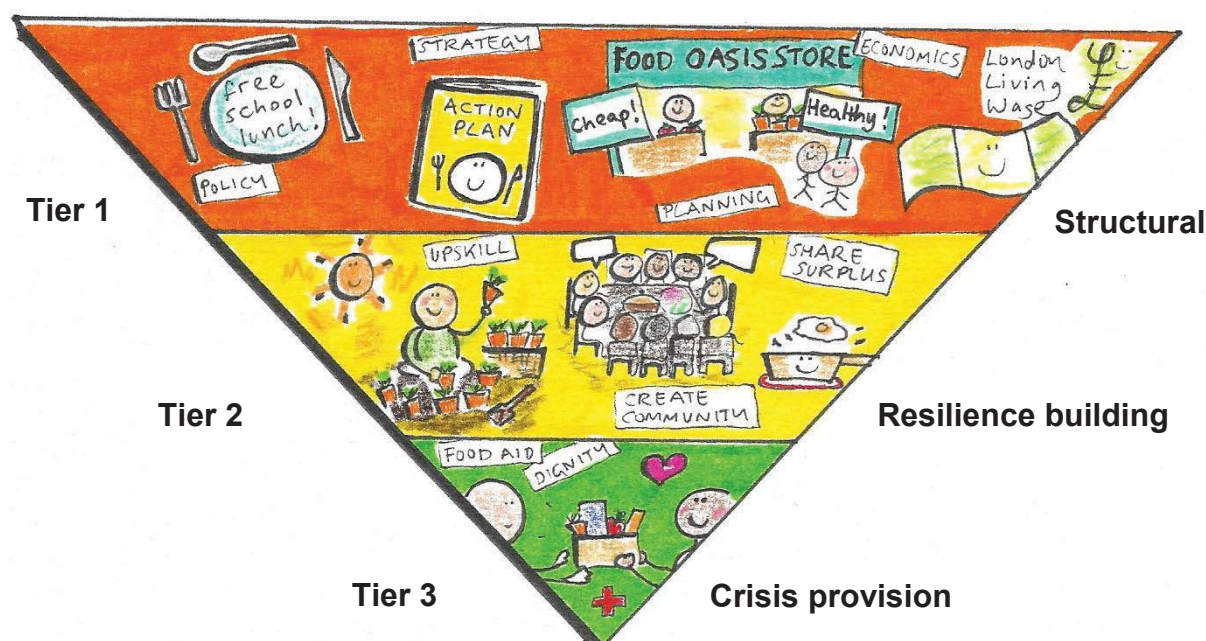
STRATEGY

FOOD OASIS STORE

ECONOMICS

London Living Wage

£

free school lunch!

ACTION PLAN

Cheap!

Healthy!

POLICY

PLANNING

Tier 1

Structural

UPSKILL

SHARE SURPLUS

CREATE COMMUNITY

Tier 2

Resilience building

FOOD AID

DIGNITY

Tier 3

Crisis provision